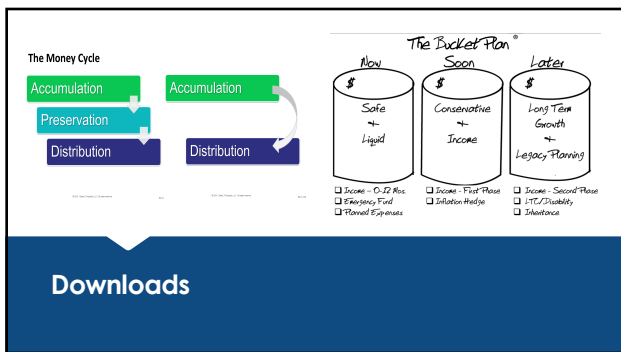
The Money Cycle

Accumulation

Preservation

Distribution

Accumulation

Distribution

The Bucket Plan®

Now

$

Safe + Liquid

Soon

$

Conservative + Income

Later

$

Long Term Growth + Legacy Planning

☐ Income - 0-12 Mos.
☐ Emergency Fund
☐ Planned Expenses

☐ Income - First Phase
☐ Inflation Hedge

☐ Income - Second Phase
☐ LTC/Disability
☐ Inheritance

Downloads